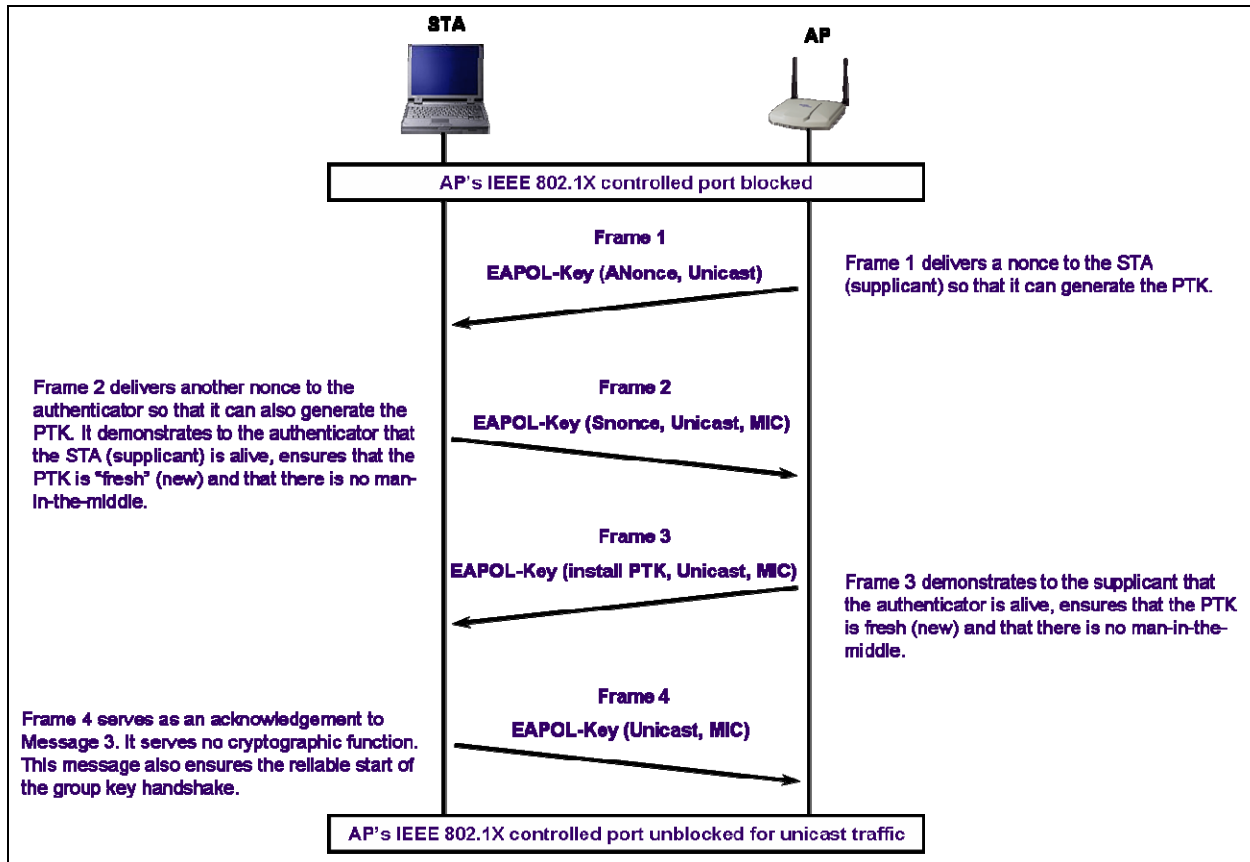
STA

AP

AP's IEEE 802.1X controlled port blocked

Frame 1

EAPOL-Key (ANonce, Unicast)

Frame 1 delivers a nonce to the STA (supplicant) so that it can generate the PTK.

Frame 2 delivers another nonce to the authenticator so that it can also generate the PTK. It demonstrates to the authenticator that the STA (supplicant) is alive, ensures that the PTK is "fresh" (new) and that there is no man-in-the-middle.

Frame 2

EAPOL-Key (Snonce, Unicast, MIC)

Frame 3

EAPOL-Key (install PTK, Unicast, MIC)

Frame 3 demonstrates to the supplicant that the authenticator is alive, ensures that the PTK is fresh (new) and that there is no man-in-the-middle.

Frame 4

EAPOL-Key (Unicast, MIC)

Frame 4 serves as an acknowledgement to Message 3. It serves no cryptographic function. This message also ensures the reliable start of the group key handshake.

AP's IEEE 802.1X controlled port unblocked for unicast traffic